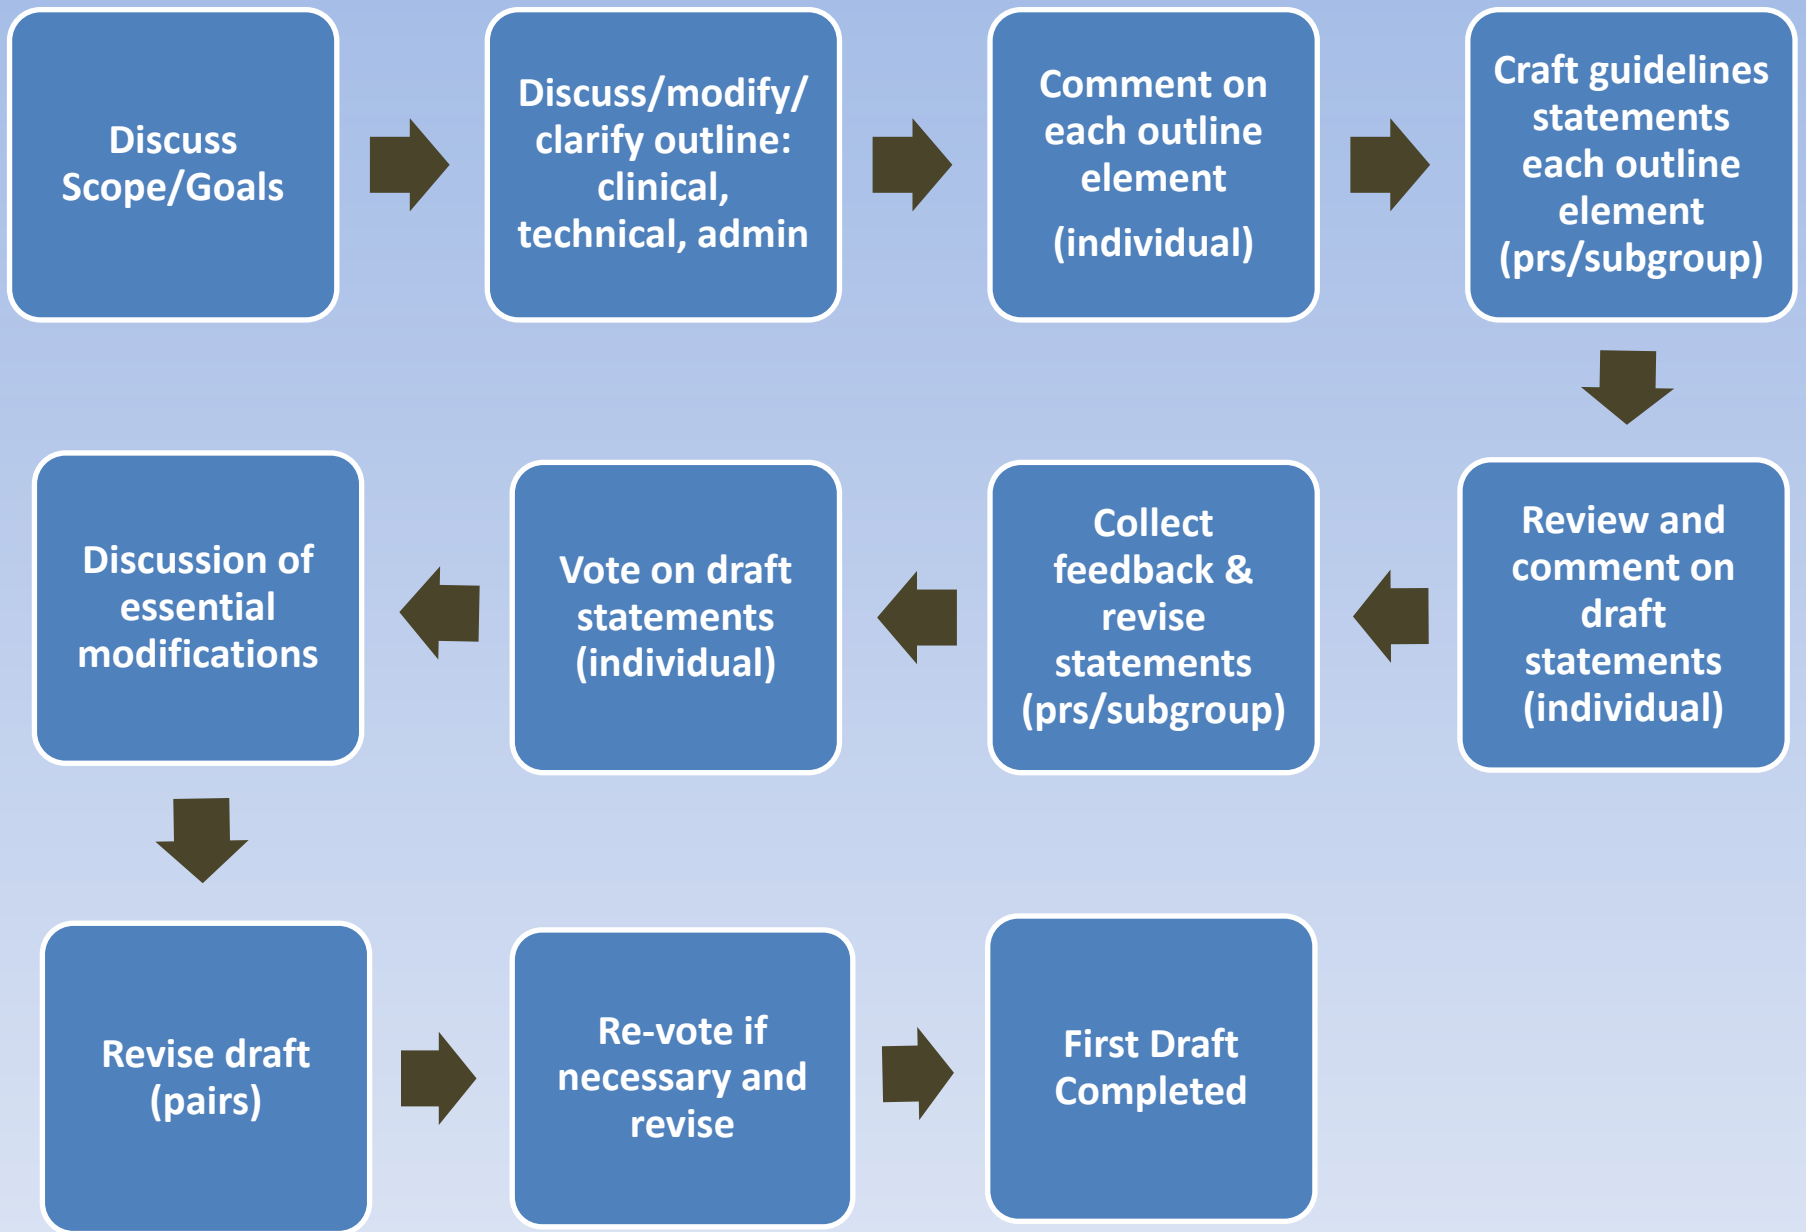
Discuss Scope/Goals

Discuss/modify/ clarify outline: clinical, technical, admin

Comment on each outline element

(individual)

Craft guidelines statements each outline element (prs/subgroup)

Review and comment on draft statements (individual)

Collect feedback & revise statements (prs/subgroup)

Vote on draft statements (individual)

Discussion of essential modifications

Revise draft (pairs)

Re-vote if necessary and revise

First Draft Completed